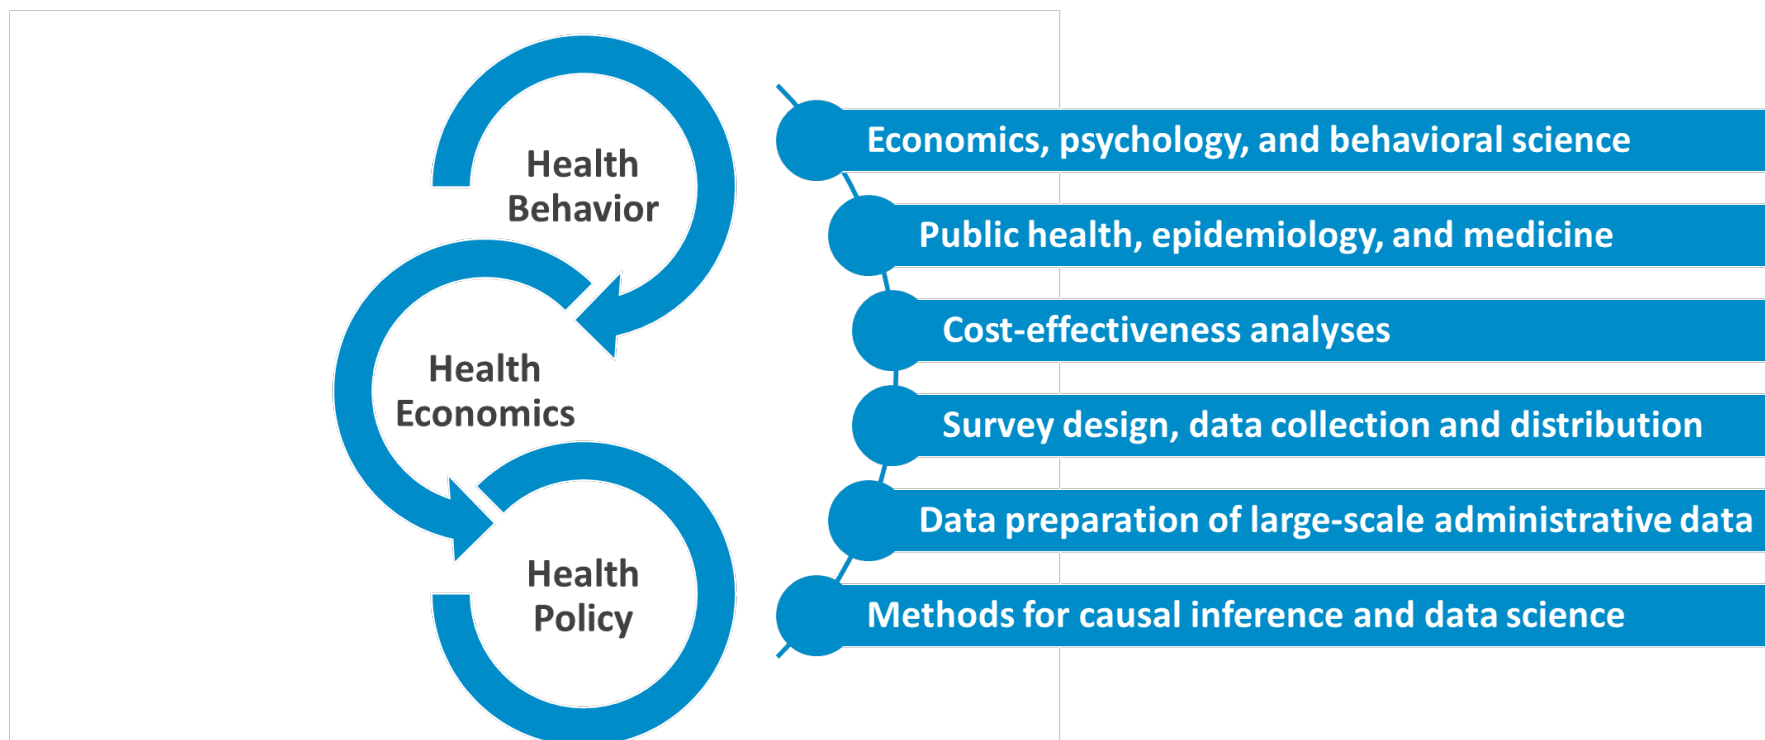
Health Behavior

Health Economics

Health Policy

Economics, psychology, and behavioral science

Public health, epidemiology, and medicine

Cost-effectiveness analyses

Survey design, data collection and distribution

Data preparation of large-scale administrative data

Methods for causal inference and data science